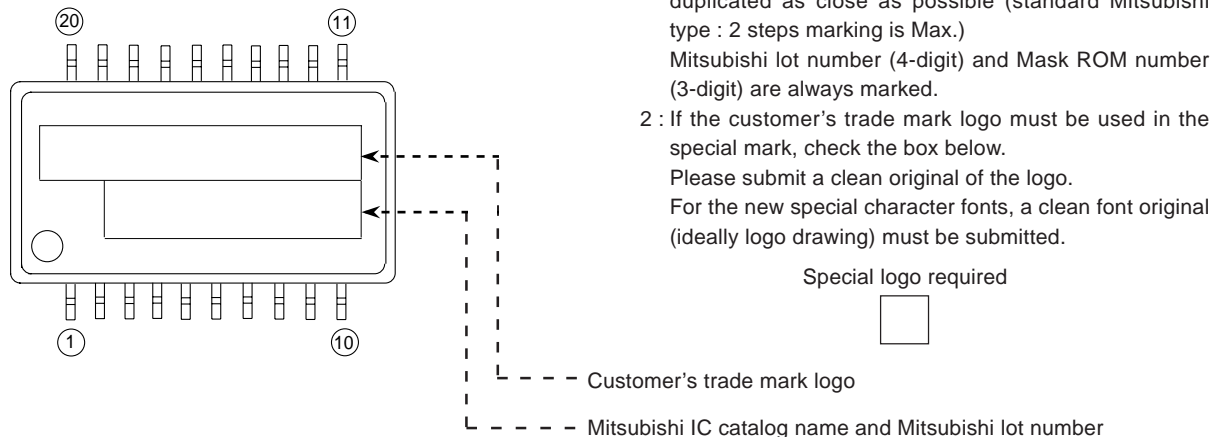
duplicated as close as possible (standard Mitsubishi type : 2 steps marking is Max.)
Mitsubishi lot number (4-digit) and Mask ROM number (3-digit) are always marked.

2 : If the customer's trade mark logo must be used in the special mark, check the box below.
Please submit a clean original of the logo.
For the new special character fonts, a clean font original (ideally logo drawing) must be submitted.

Special logo required

20

11

1

10

Customer's trade mark logo

Mitsubishi IC catalog name and Mitsubishi lot number